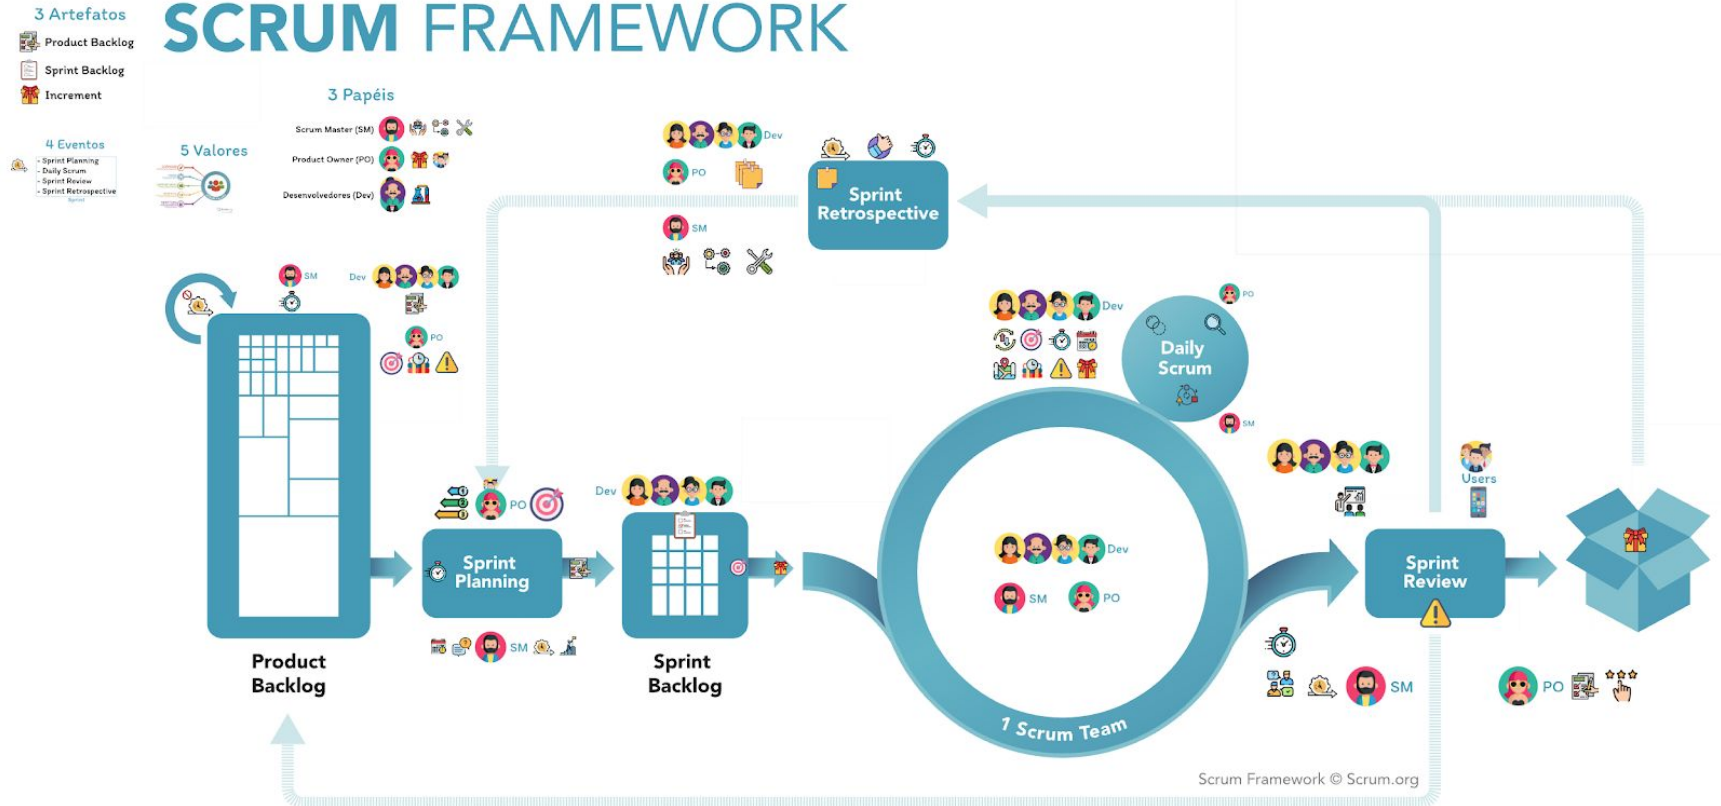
3 Artefatos
Product Backlog
Sprint Backlog
Increment

SCRUM FRAMEWORK

4 Eventos
- Sprint Planning
- Daily Scrum
- Sprint Review
- Sprint Retrospective
Sprint

5 Valores

3 Papéis
Scrum Master (SM)
Product Owner (PO)
Desenvolvedores (Dev)

Dev
PO
SM

Sprint Retrospective

SM
Dev
PO

Dev
PO
Daily Scrum
SM

Users

PO
Dev

Sprint Planning
SM

Sprint Backlog

Product Backlog

Dev
SM
PO

1 Scrum Team

Sprint Review

SM

PO

Scrum Framework © Scrum.org